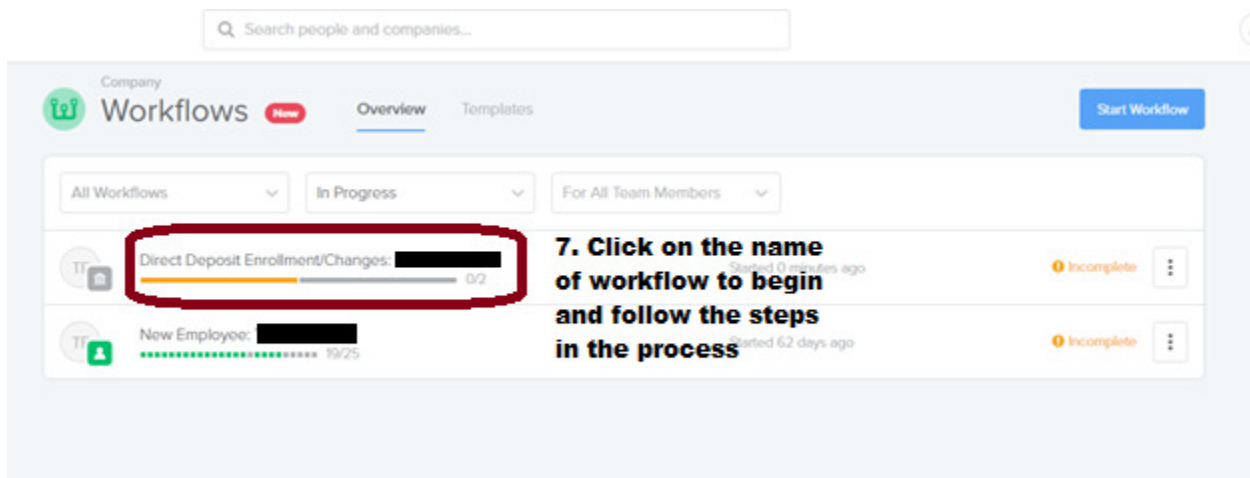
Search people and companies...

Company
Workflows New Overview Templates

Start Workflow

All Workflows
In Progress
For All Team Members

TF Direct Deposit Enrollment/Changes: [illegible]
0/2
Started 0 minutes ago
Incomplete

7. Click on the name of workflow to begin and follow the steps in the process

TF New Employee: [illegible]
19/25
Started 62 days ago
Incomplete